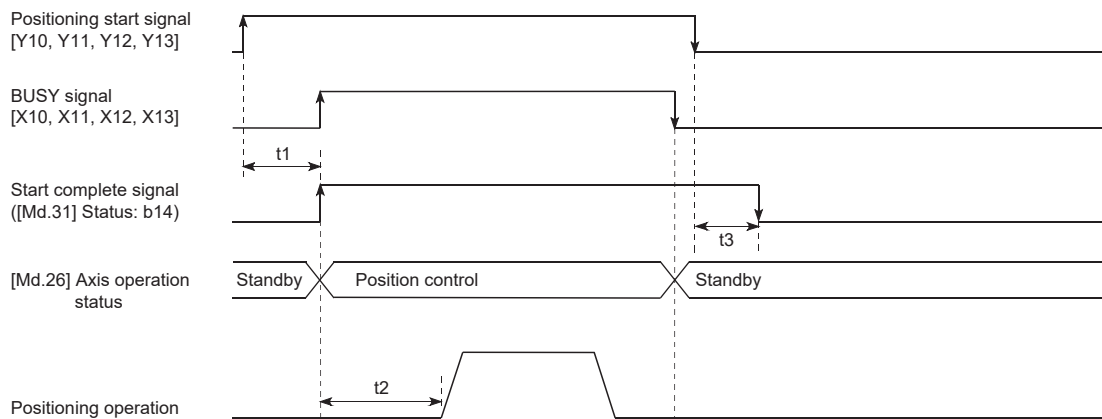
Positioning start signal
[Y10, Y11, Y12, Y13]

BUSY signal
[X10, X11, X12, X13]

t1

Start complete signal
([Md.31] Status: b14)

t3

[Md.26] Axis operation status

Standby

Position control

Standby

t2

Positioning operation